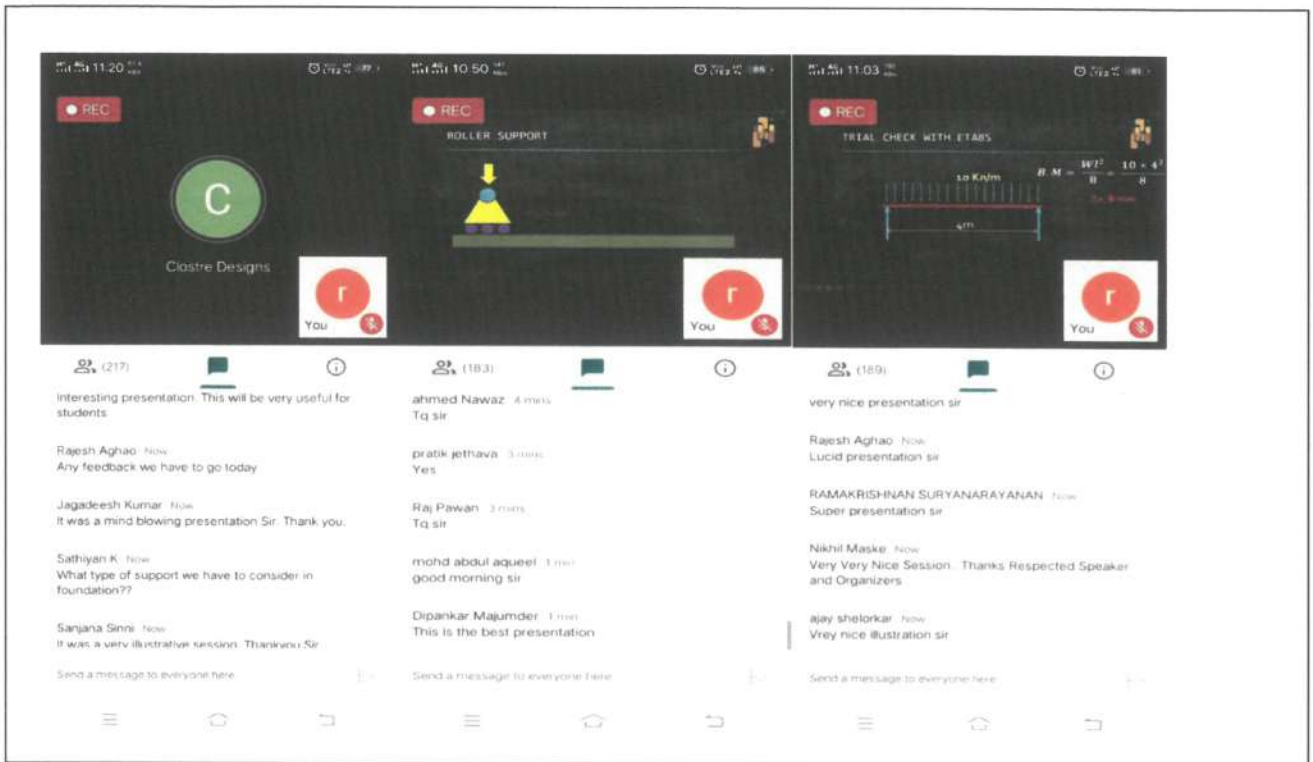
11:20

REC

C

Clostre Designs

r

You

(217)

Interesting presentation. This will be very useful for students.

Rajesh Aghao Now
Any feedback we have to go today

Jagadeesh Kumar Now
It was a mind blowing presentation Sir. Thank you.

Sathiyan K Now
What type of support we have to consider in foundation??

Sanjana Sinni Now
It was a very illustrative session. Thankyou Sir

Send a message to everyone here

10:50

REC

ROLLER SUPPORT

r

You

(183)

ahmed Nawaz 4 mins
Tq sir

pratik jethava 3 mins
Yes

Raj Pawan 3 mins
Tq sir

mohd abdul aqueel 1 min
good morning sir

Dipankar Majumder 1 min
This is the best presentation

Send a message to everyone here

11:03

REC

TRIAL CHECK WITH ETABS

10 Kn/m

$B.M = \frac{Wl^2}{8} = \frac{10 \times 4^2}{8}$

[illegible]

4m

r

You

(189)

very nice presentation sir

Rajesh Aghao Now
Lucid presentation sir

RAMAKRISHNAN SURYANARAYANAN Now
Super presentation sir

Nikhil Maske Now
Very Very Nice Session . Thanks Respected Speaker and Organizers

ajay shelorkar Now
Vrey nice illustration sir

Send a message to everyone here